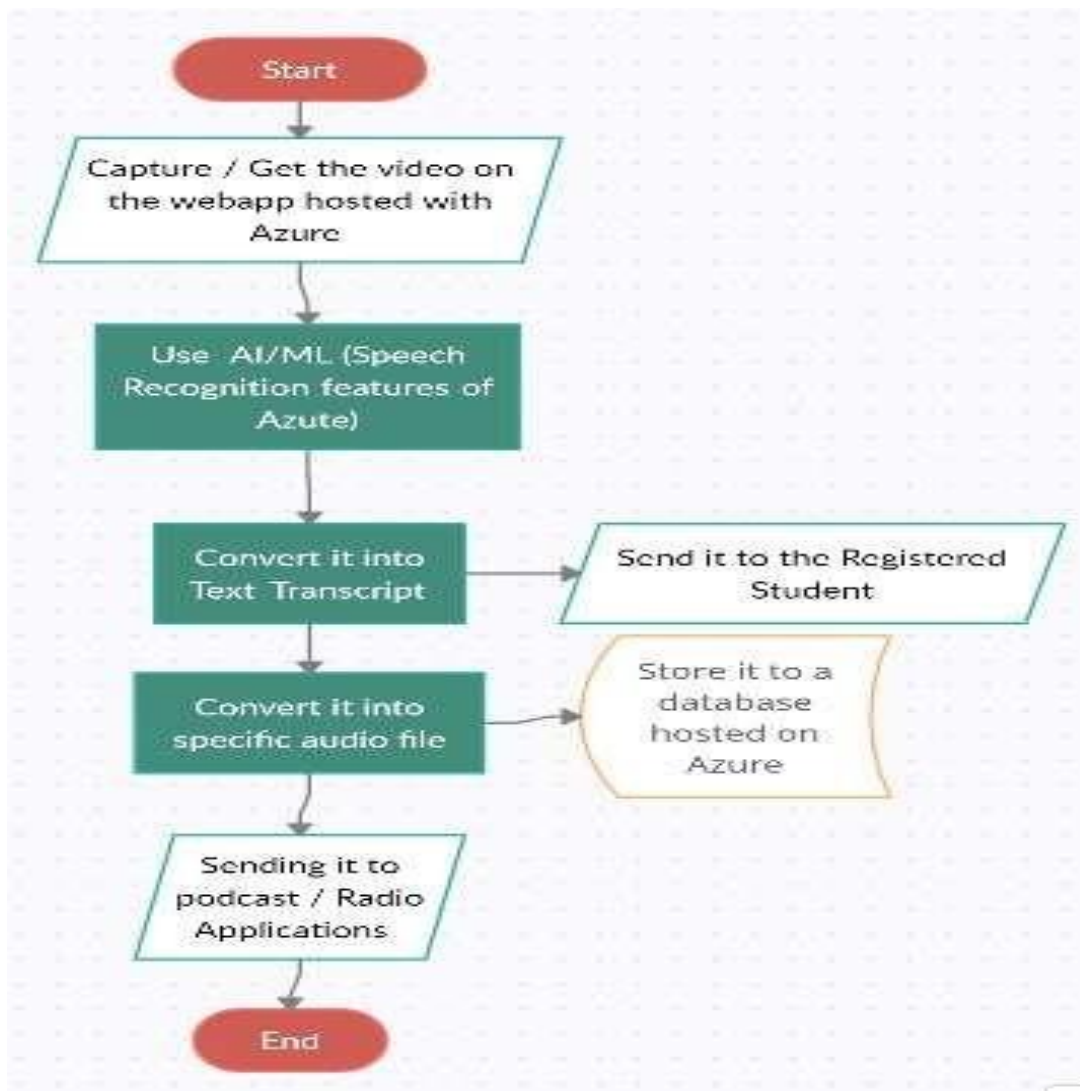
Start

Capture / Get the video on the webapp hosted with Azure

Use AI/ML (Speech Recognition features of Azute)

Convert it into Text Transcript

Send it to the Registered Student

Convert it into specific audio file

Store it to a database hosted on Azure

Sending it to podcast / Radio Applications

End